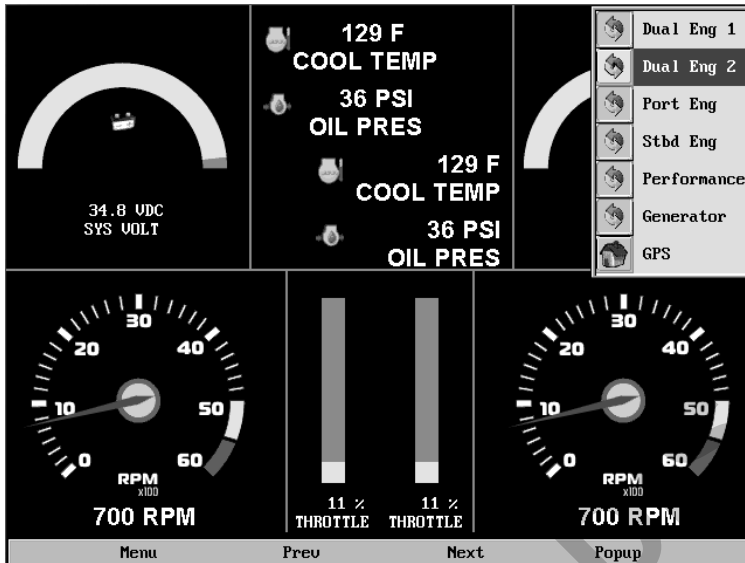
34.8 VDC
SYS VOLT

129 F
COOL TEMP
36 PSI
OIL PRES
129 F
COOL TEMP
36 PSI
OIL PRES

Dual Eng 1
Dual Eng 2
Port Eng
Stbd Eng
Performance
Generator
GPS

30
20
40
10
50
0
60
RPM
x100
700 RPM

11 %
THROTTLE
11 %
THROTTLE

30
20
40
10
50
0
60
RPM
x100
700 RPM

Menu
Prev
Next
Popup